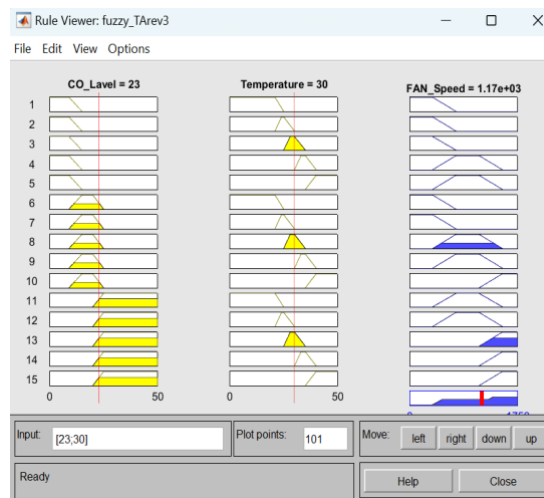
Rule Viewer: fuzzy_TArev3

File Edit View Options

CO_Lavel = 23

Temperature = 30

FAN_Speed = 1.17e+03

1
2
3
4
5
6
7
8
9
10
11
12
13
14
15

0 50

0 50

0 1750

Input: [23;30]

Plot points: 101

Move: left right down up

Ready

Help Close